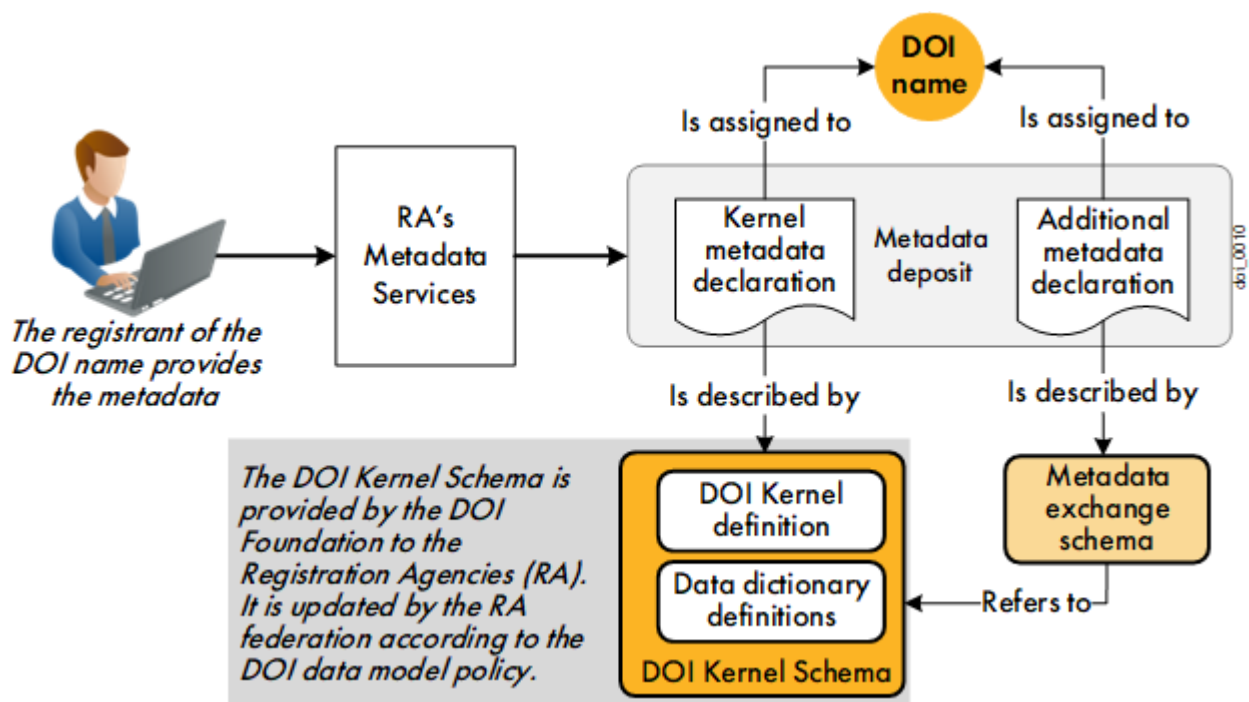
DOI name

Is assigned to

Is assigned to

The registrant of the DOI name provides the metadata

RA's Metadata Services

Kernel metadata declaration

Metadata deposit

Additional metadata declaration

doi_0010

Is described by

Is described by

The DOI Kernel Schema is provided by the DOI Foundation to the Registration Agencies (RA). It is updated by the RA federation according to the DOI data model policy.

DOI Kernel definition

Data dictionary definitions

DOI Kernel Schema

Metadata exchange schema

Refers to